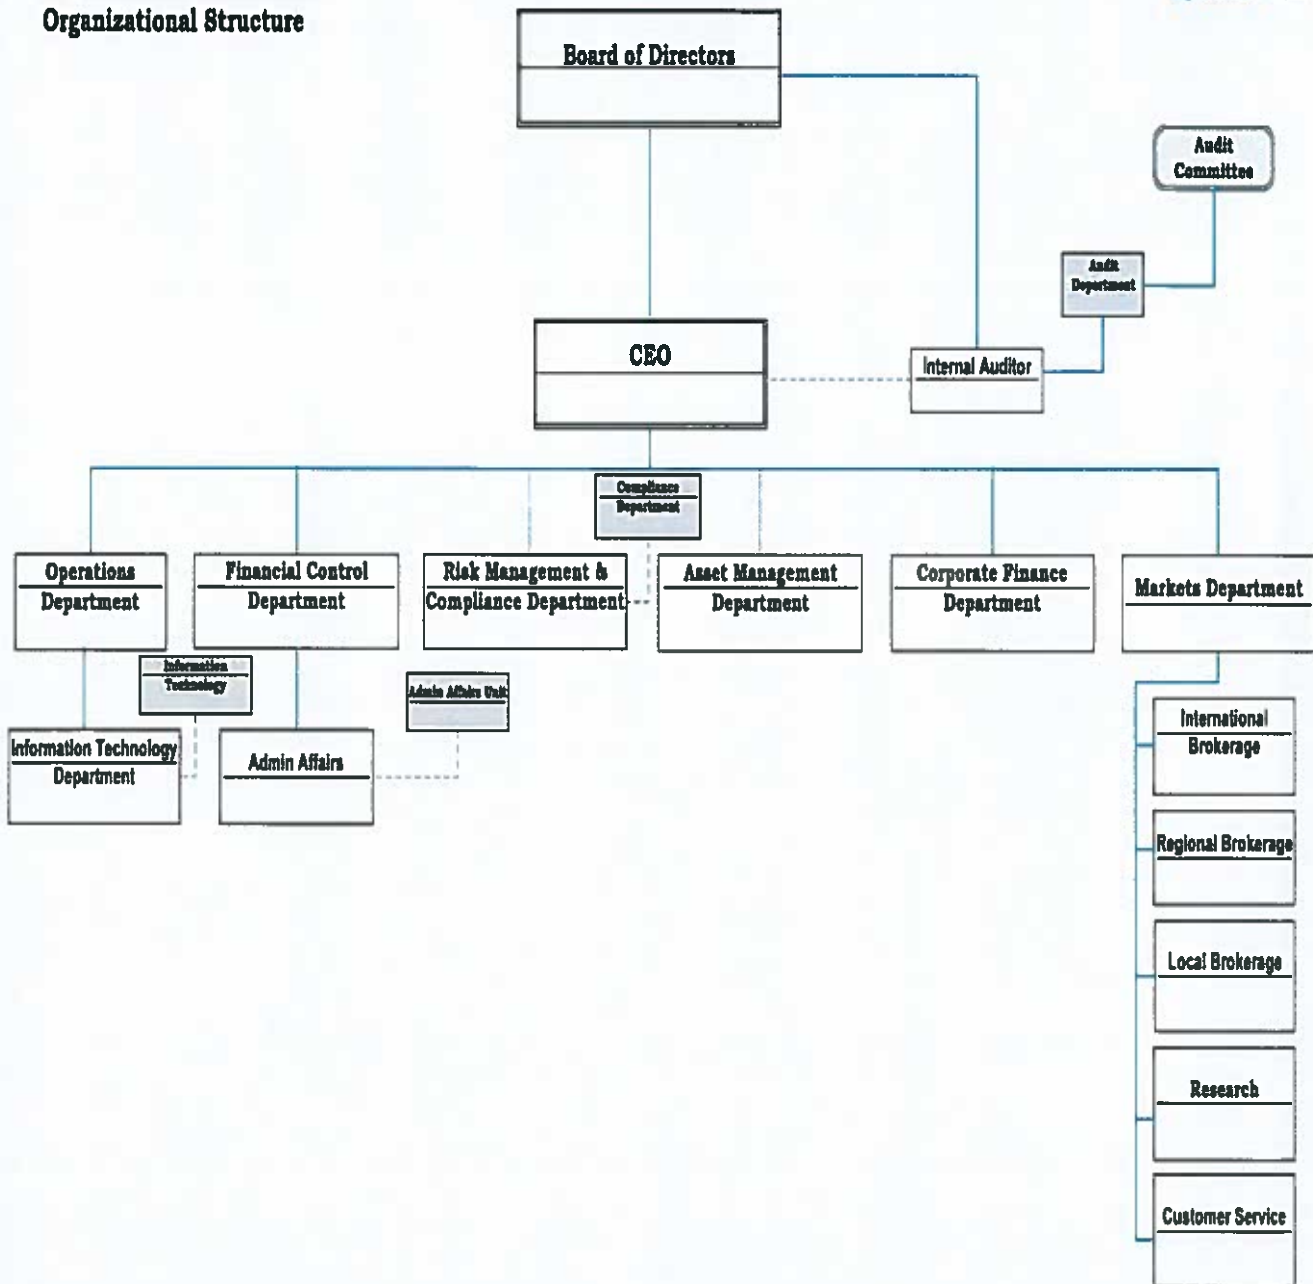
Organizational Structure

Board of Directors

Audit Committee

Audit Department

CEO

Internal Auditor

Compliance Department

Operations Department

Financial Control Department

Risk Management & Compliance Department

Asset Management Department

Corporate Finance Department

Markets Department

Information Technology

Admin Affairs Unit

Information Technology Department

Admin Affairs

International Brokerage

Regional Brokerage

Local Brokerage

Research

Customer Service